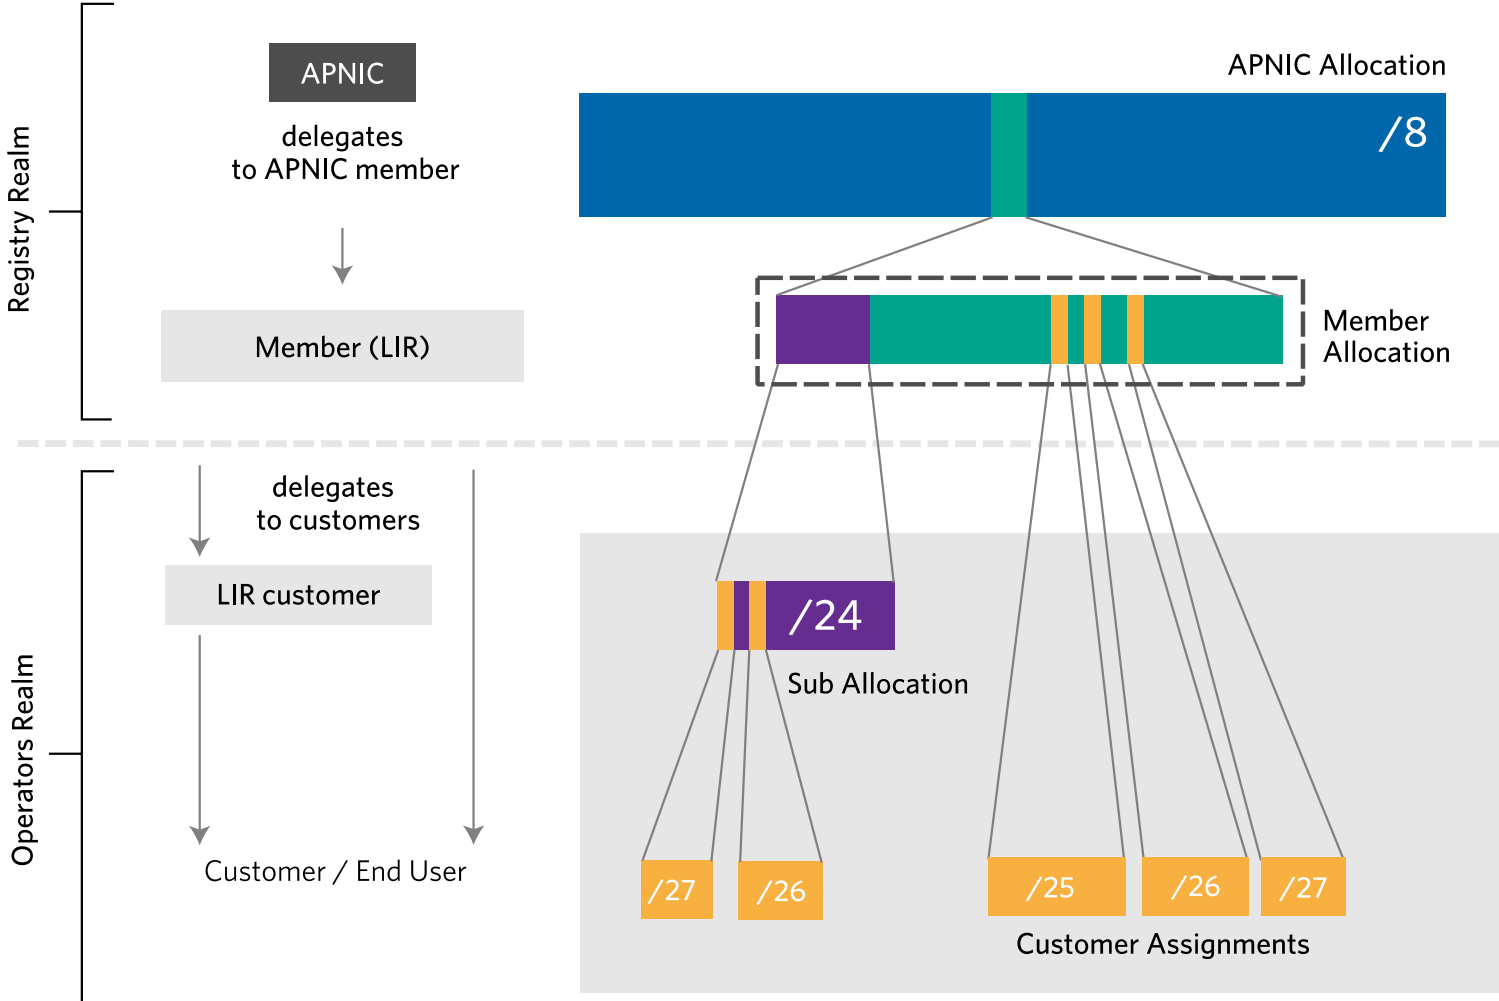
Registry Realm

APNIC

delegates to APNIC member

Member (LIR)

APNIC Allocation

/8

Member Allocation

Operators Realm

delegates to customers

LIR customer

Customer / End User

/24

Sub Allocation

/27

/26

/25

/26

/27

Customer Assignments